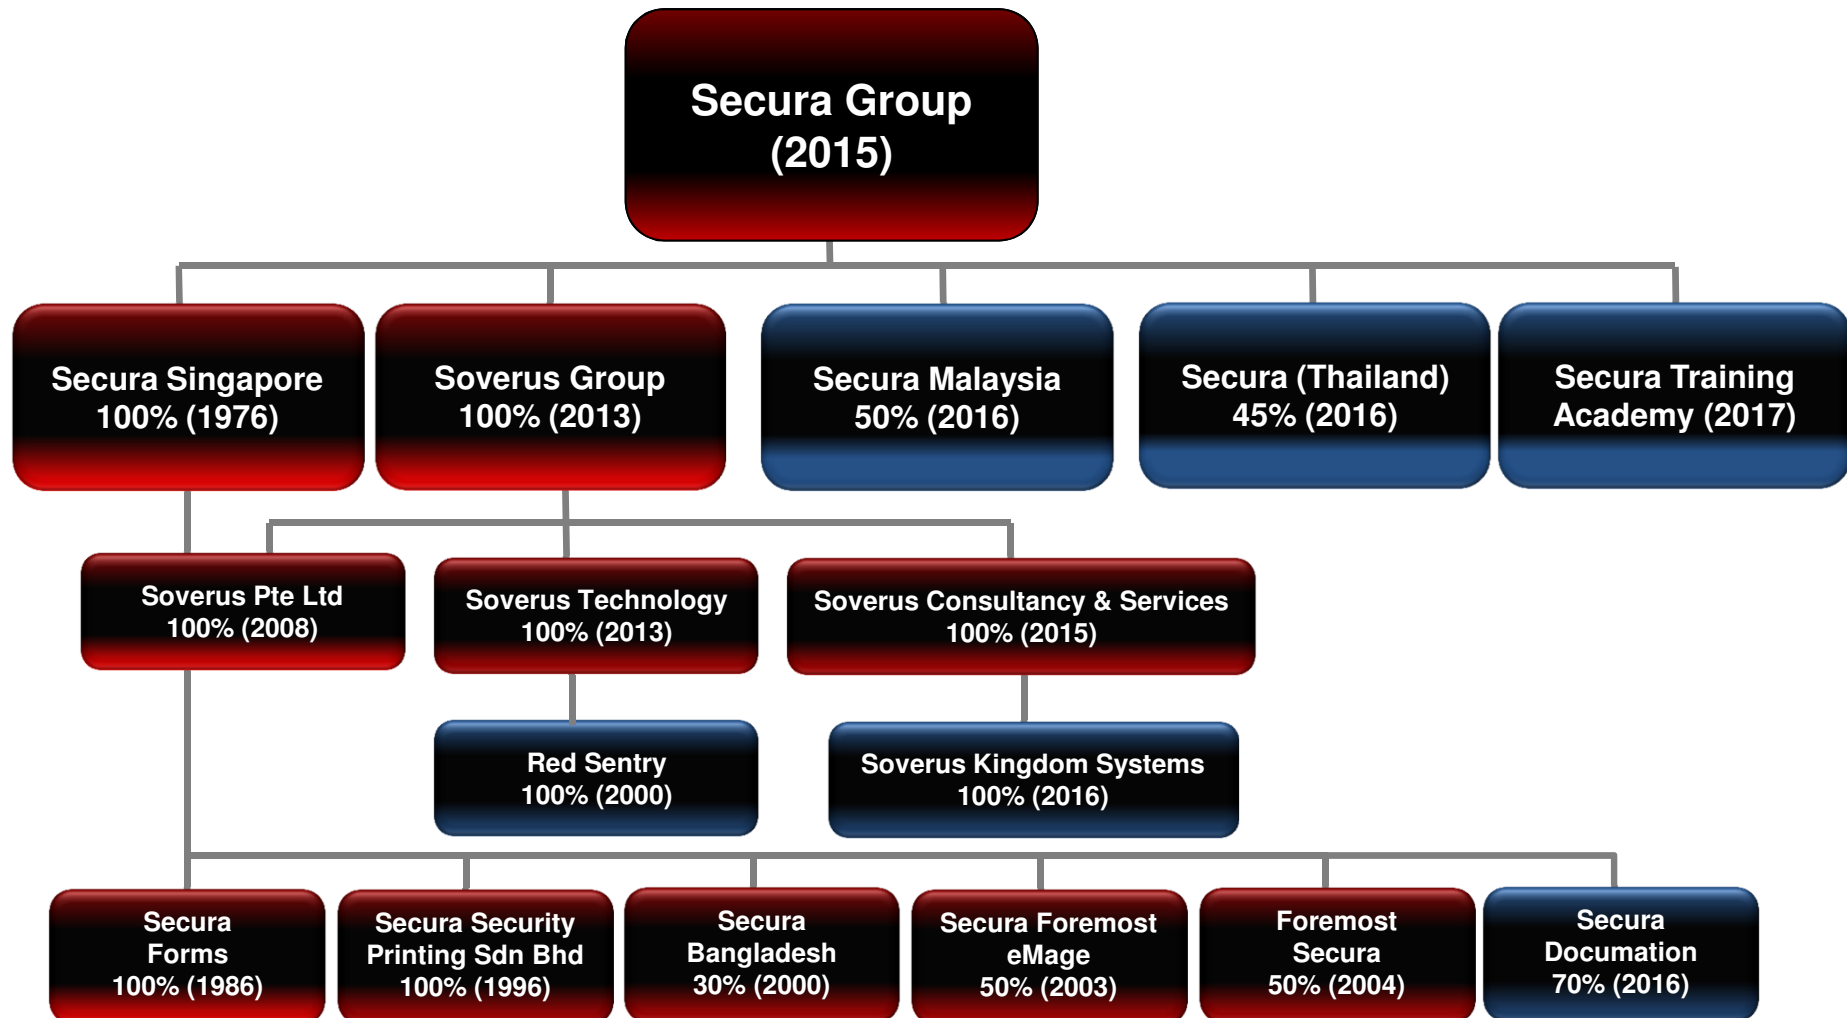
Secura Group (2015)

Secura Singapore 100% (1976)

Soverus Group 100% (2013)

Secura Malaysia 50% (2016)

Secura (Thailand) 45% (2016)

Secura Training Academy (2017)

Soverus Pte Ltd 100% (2008)

Soverus Technology 100% (2013)

Soverus Consultancy & Services 100% (2015)

Red Sentry 100% (2000)

Soverus Kingdom Systems 100% (2016)

Secura Forms 100% (1986)

Secura Security Printing Sdn Bhd 100% (1996)

Secura Bangladesh 30% (2000)

Secura Foremost eMage 50% (2003)

Foremost Secura 50% (2004)

Secura Documation 70% (2016)